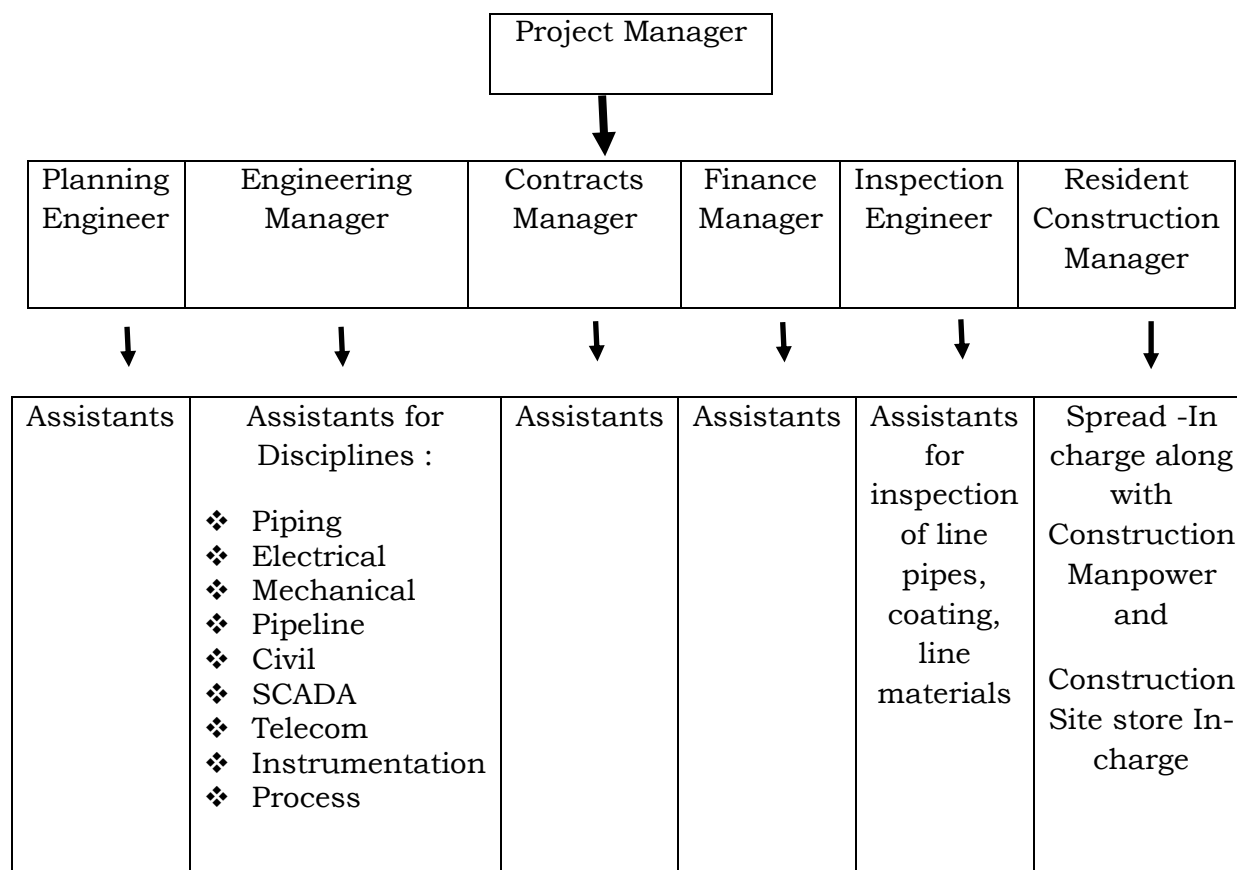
Project Manager

| Planning Engineer | Engineering Manager | Contracts Manager | Finance Manager | Inspection Engineer | Resident Construction Manager |
|---|---|---|---|---|---|

| Assistants | Assistants for Disciplines : ❖ Piping ❖ Electrical ❖ Mechanical ❖ Pipeline ❖ Civil ❖ SCADA ❖ Telecom ❖ Instrumentation ❖ Process | Assistants | Assistants | Assistants for inspection of line pipes, coating, line materials | Spread -In charge along with Construction Manpower and Construction Site store In-charge |
|---|---|---|---|---|---|